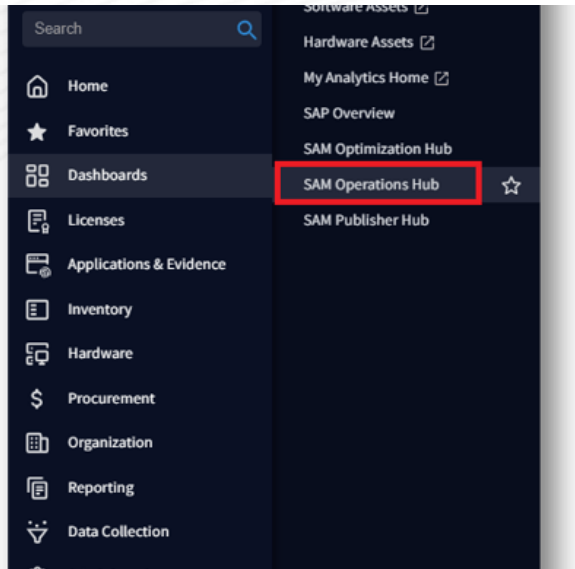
Search

Home
Favorites
Dashboards
Licenses
Applications & Evidence
Inventory
Hardware
Procurement
Organization
Reporting
Data Collection

Software Assets
Hardware Assets
My Analytics Home
SAP Overview
SAM Optimization Hub
SAM Operations Hub
SAM Publisher Hub